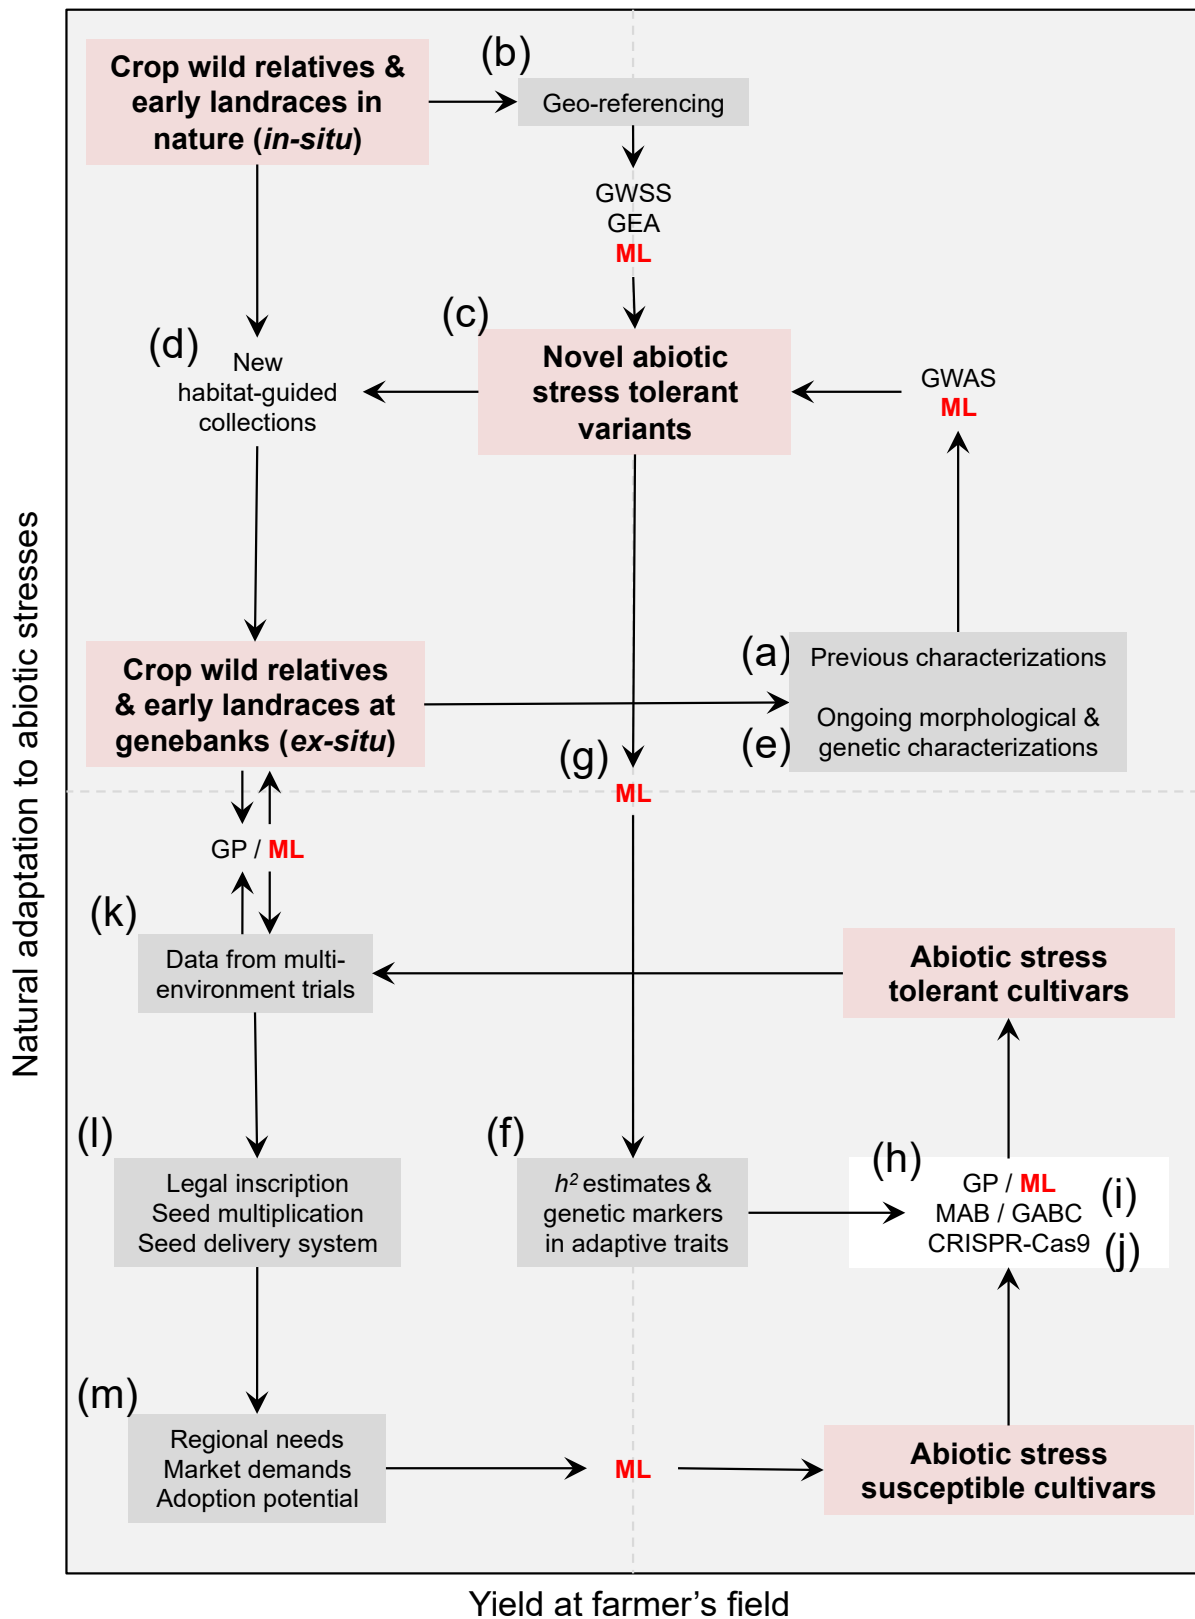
Crop wild relatives & early landraces in nature (*in-situ*)

(b)

Geo-referencing

GWSS
GEA
ML

(c)

Novel abiotic stress tolerant variants

(d)

New habitat-guided collections

GWAS
ML

Crop wild relatives & early landraces at genebanks (*ex-situ*)

(a)

Previous characterizations

Ongoing morphological & genetic characterizations

(e)

(g)

ML

GP / ML

(k)

Data from multi-environment trials

Abiotic stress tolerant cultivars

(l)

Legal inscription
Seed multiplication
Seed delivery system

(f)

$h^2$ estimates & genetic markers in adaptive traits

(h)

GP / ML
MAB / GABC
CRISPR-Cas9

(i)

(j)

(m)

Regional needs
Market demands
Adoption potential

ML

Abiotic stress susceptible cultivars

Natural adaptation to abiotic stresses

Yield at farmer's field